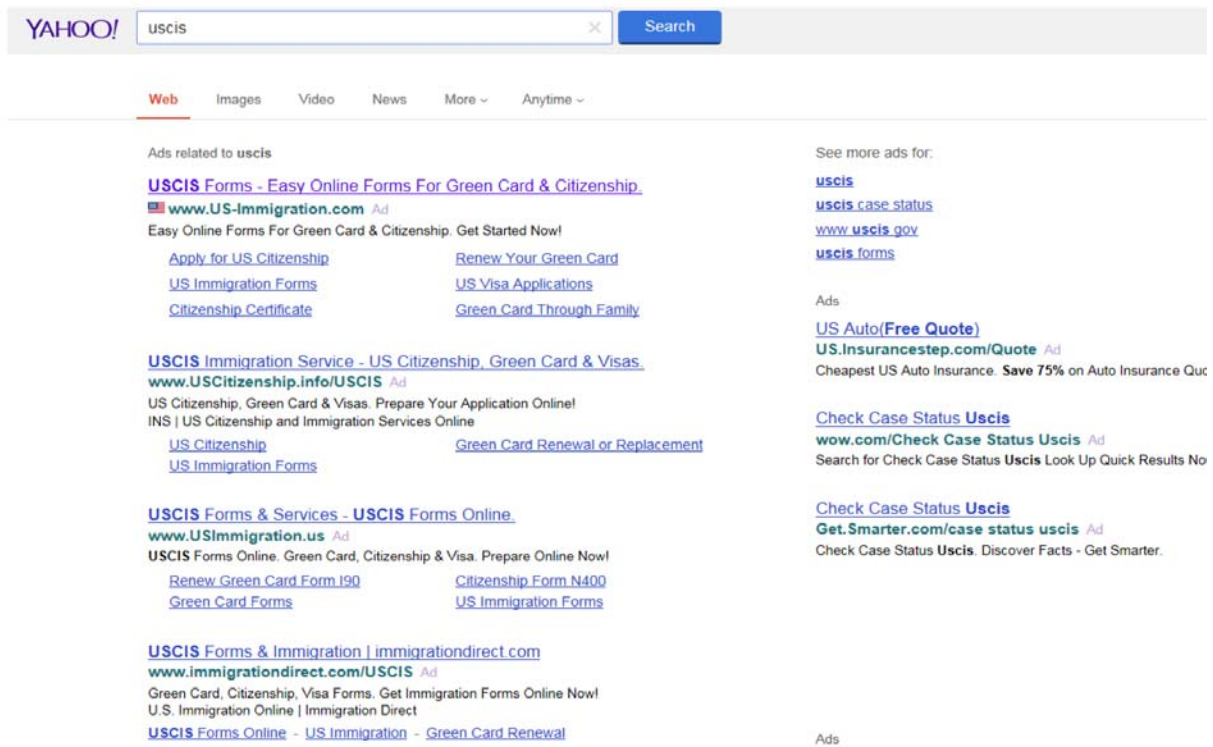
YAHOO! uscis × Search

Web Images Video News More ⌄ Anytime ⌄

Ads related to uscis

USCIS Forms - Easy Online Forms For Green Card & Citizenship.
www.US-Immigration.com Ad
Easy Online Forms For Green Card & Citizenship. Get Started Now!
Apply for US Citizenship
Renew Your Green Card
US Immigration Forms
US Visa Applications
Citizenship Certificate
Green Card Through Family

USCIS Immigration Service - US Citizenship, Green Card & Visas.
www.USCitizenship.info/USCIS Ad
US Citizenship, Green Card & Visas. Prepare Your Application Online!
INS | US Citizenship and Immigration Services Online
US Citizenship
Green Card Renewal or Replacement
US Immigration Forms

USCIS Forms & Services - USCIS Forms Online.
www.USImmigration.us Ad
USCIS Forms Online. Green Card, Citizenship & Visa. Prepare Online Now!
Renew Green Card Form I90
Citizenship Form N400
Green Card Forms
US Immigration Forms

USCIS Forms & Immigration | immigrationdirect.com
www.immigrationdirect.com/USCIS Ad
Green Card, Citizenship, Visa Forms. Get Immigration Forms Online Now!
U.S. Immigration Online | Immigration Direct
USCIS Forms Online - US Immigration - Green Card Renewal

See more ads for:
uscis
uscis case status
www uscis gov
uscis forms

Ads

US Auto(Free Quote)
US.Insurancestep.com/Quote Ad
Cheapest US Auto Insurance. Save 75% on Auto Insurance Quo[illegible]

Check Case Status Uscis
wow.com/Check Case Status Uscis Ad
Search for Check Case Status Uscis Look Up Quick Results No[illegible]

Check Case Status Uscis
Get.Smarter.com/case status uscis Ad
Check Case Status Uscis. Discover Facts - Get Smarter.

Ads